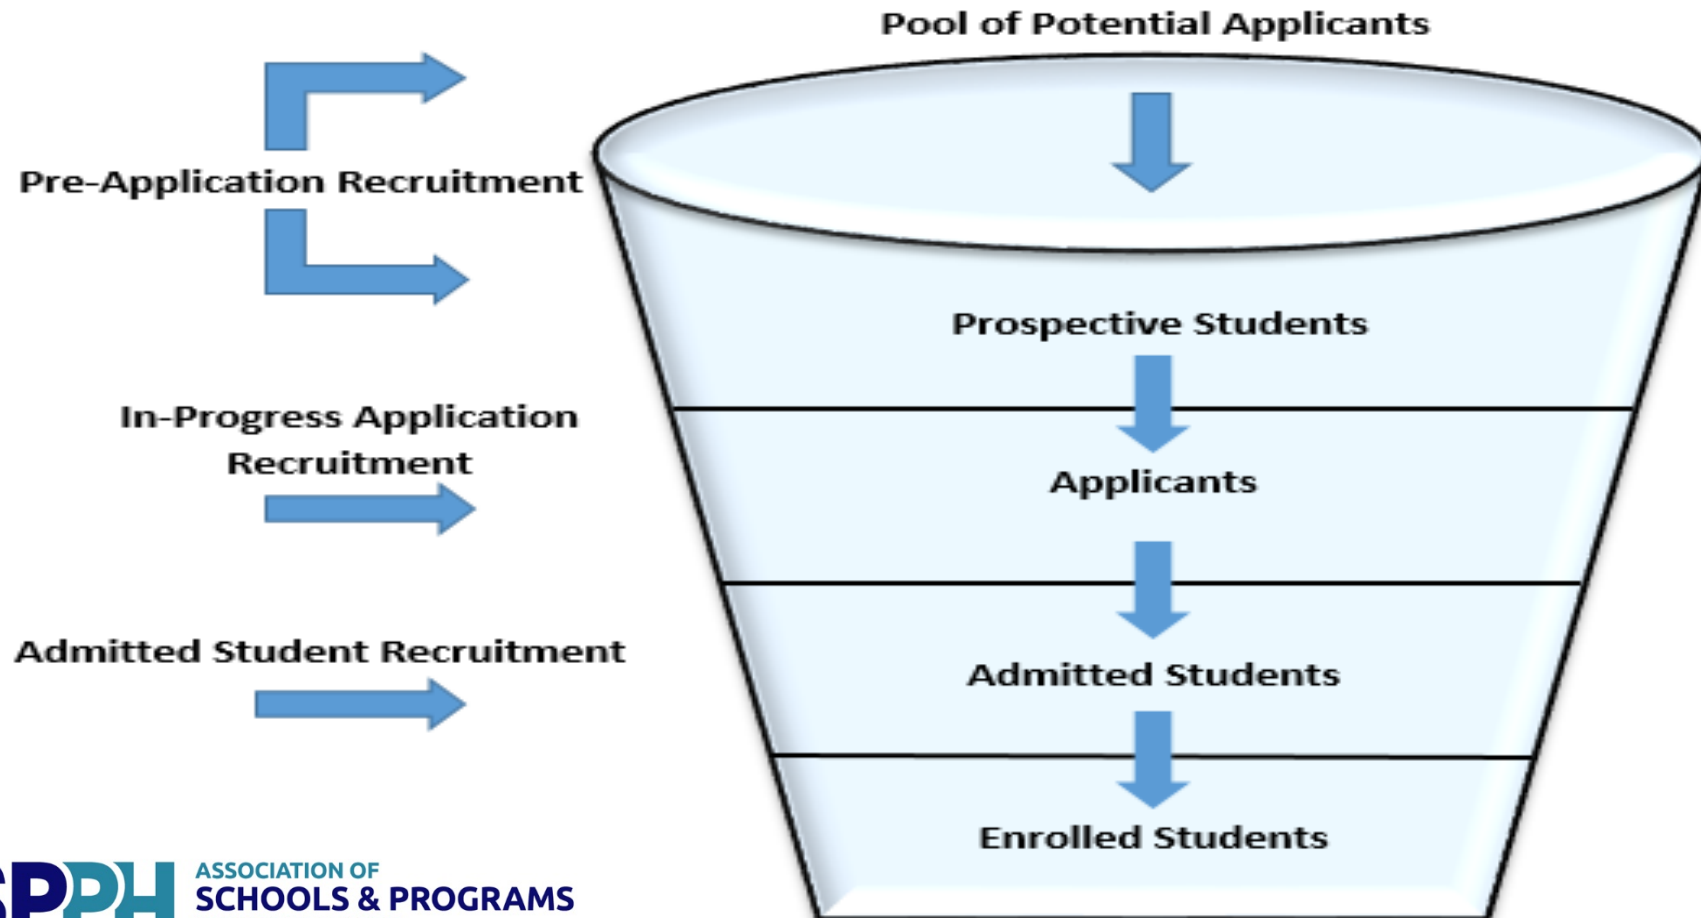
Pool of Potential Applicants

Pre-Application Recruitment

Prospective Students

In-Progress Application Recruitment

Applicants

Admitted Student Recruitment

Admitted Students

Enrolled Students

SPPH ASSOCIATION OF SCHOOLS & PROGRAMS